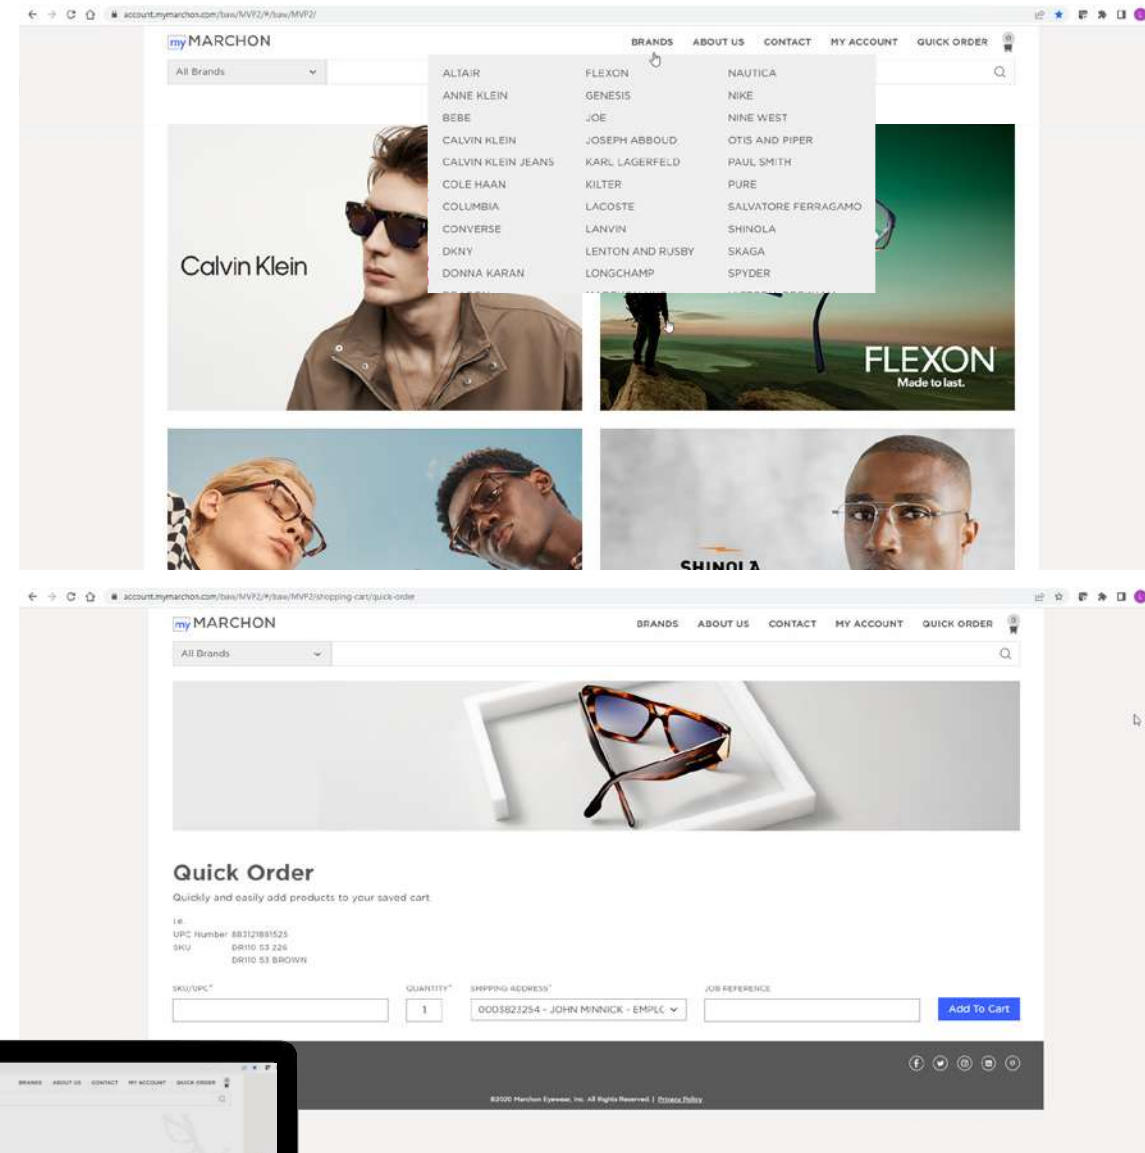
account.mymarchon.com/bav/MVP2/#/bav/MVP2/

my MARCHON

BRANDS ABOUT US CONTACT MY ACCOUNT QUICK ORDER

All Brands

ALTAIR
ANNE KLEIN
BEBE
CALVIN KLEIN
CALVIN KLEIN JEANS
COLE HAAN
COLUMBIA
CONVERSE
DKNY
DONNA KARAN

FLEXON
GENESIS
JOE
JOSEPH ABBOUD
KARL LAGERFELD
KILTER
LACOSTE
LANVIN
LENTON AND RUSBY
LONGCHAMP

NAUTICA
NIKE
NINE WEST
OTIS AND PIPER
PAUL SMITH
PURE
SALVATORE FERRAGAMO
SHINOLA
SKAGA
SPYDER

Calvin Klein

FLEXON
Made to last.

SHINOLA

account.mymarchon.com/bav/MVP2/#/bav/MVP2/shopping-cart/quick-order

my MARCHON

BRANDS ABOUT US CONTACT MY ACCOUNT QUICK ORDER

All Brands

Quick Order

Quickly and easily add products to your saved cart

i.e.
UPC Number 883121881525
SKU DR110 53 226
DR110 53 BROWN

SKU/UPC*

QUANTITY*
1

SHIPPING ADDRESS*
0003823254 - JOHN MINNICK - EMPLC

JOB REFERENCE

Add To Cart

©2020 Marchon Eyewear, Inc. All Rights Reserved. | Privacy Policy

BRANDS ABOUT US CONTACT MY ACCOUNT QUICK ORDER